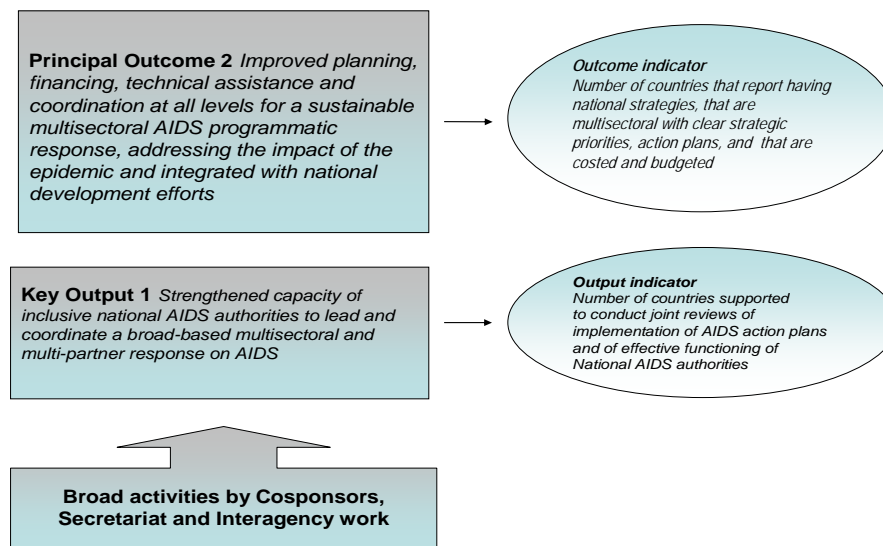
**Principal Outcome 2** *Improved planning, financing, technical assistance and coordination at all levels for a sustainable multisectoral AIDS programmatic response, addressing the impact of the epidemic and integrated with national development efforts*

*Outcome indicator*
*Number of countries that report having national strategies, that are multisectoral with clear strategic priorities, action plans, and that are costed and budgeted*

**Key Output 1** *Strengthened capacity of inclusive national AIDS authorities to lead and coordinate a broad-based multisectoral and multi-partner response on AIDS*

***Output indicator***
*Number of countries supported to conduct joint reviews of implementation of AIDS action plans and of effective functioning of National AIDS authorities*

**Broad activities by Cosponsors, Secretariat and Interagency work**